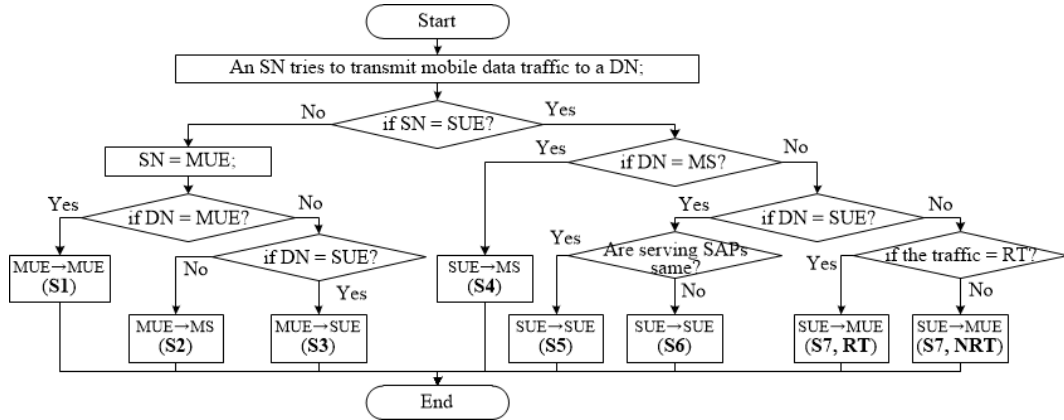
Start

An SN tries to transmit mobile data traffic to a DN;

No

if SN = SUE?

Yes

SN = MUE;

Yes

if DN = MS?

No

Yes

if DN = MUE?

No

Yes

if DN = SUE?

No

MUE→MUE
(**S1**)

No

if DN = SUE?

Yes

SUE→MS
(**S4**)

Yes

Are serving SAPs same?

No

Yes

if the traffic = RT?

No

MUE→MS
(**S2**)

MUE→SUE
(**S3**)

SUE→SUE
(**S5**)

SUE→SUE
(**S6**)

SUE→MUE
(**S7, RT**)

SUE→MUE
(**S7, NRT**)

End